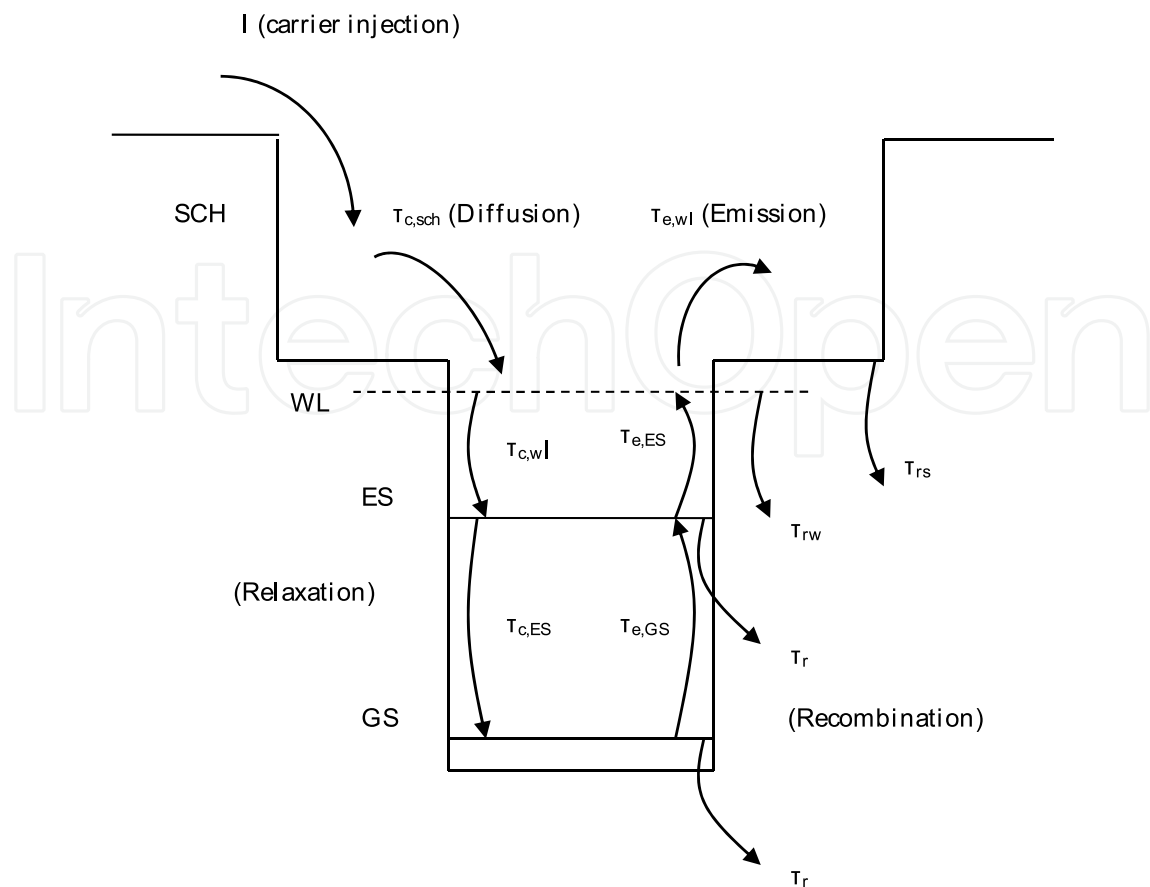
I (carrier injection)

SCH

$\tau_{c,sch}$ (Diffusion)

$\tau_{e,wl}$ (Emission)

WL

$\tau_{c,wl}$

$\tau_{e,ES}$

$\tau_{rs}$

ES

$\tau_{rw}$

(Relaxation)

$\tau_{c,ES}$

$\tau_{e,GS}$

$\tau_r$

GS

(Recombination)

$\tau_r$

IntechOpen